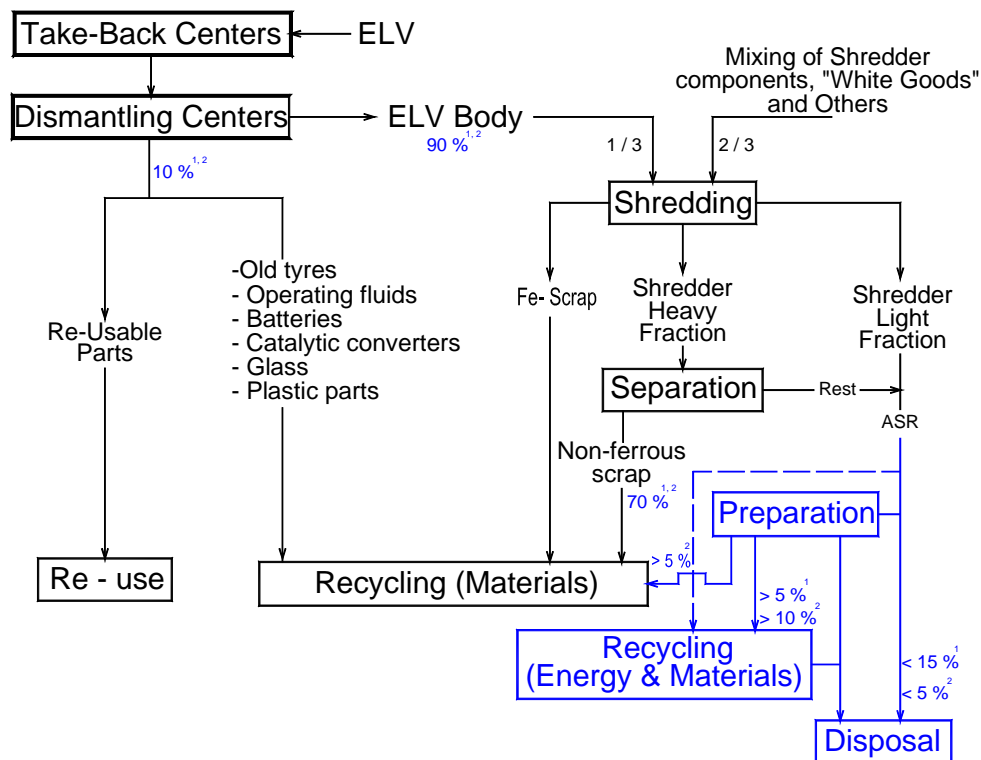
Take-Back Centers

ELV

Dismantling Centers

ELV Body

$90\ \%^{1,2}$

Mixing of Shredder components, "White Goods" and Others

1 / 3

2 / 3

$10\ \%^{1,2}$

Shredding

-Old tyres
- Operating fluids
- Batteries
- Catalytic converters
- Glass
- Plastic parts

Re-Usable Parts

Fe- Scrap

Shredder Heavy Fraction

Shredder Light Fraction

Separation

Rest

ASR

Non-ferrous scrap

$70\ \%^{1,2}$

Preparation

$> 5\ \%^{2}$

Re - use

Recycling (Materials)

$> 5\ \%^{1}$

$> 10\ \%^{2}$

Recycling (Energy & Materials)

$< 15\ \%^{1}$

$< 5\ \%^{2}$

Disposal